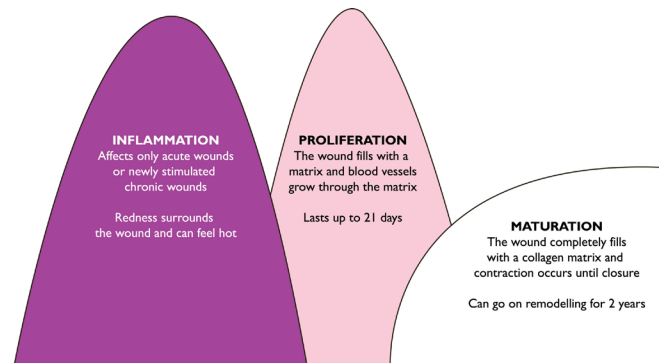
INFLAMMATION
Affects only acute wounds or newly stimulated chronic wounds

Redness surrounds the wound and can feel hot

PROLIFERATION
The wound fills with a matrix and blood vessels grow through the matrix

Lasts up to 21 days

MATURATION
The wound completely fills with a collagen matrix and contraction occurs until closure

Can go on remodelling for 2 years